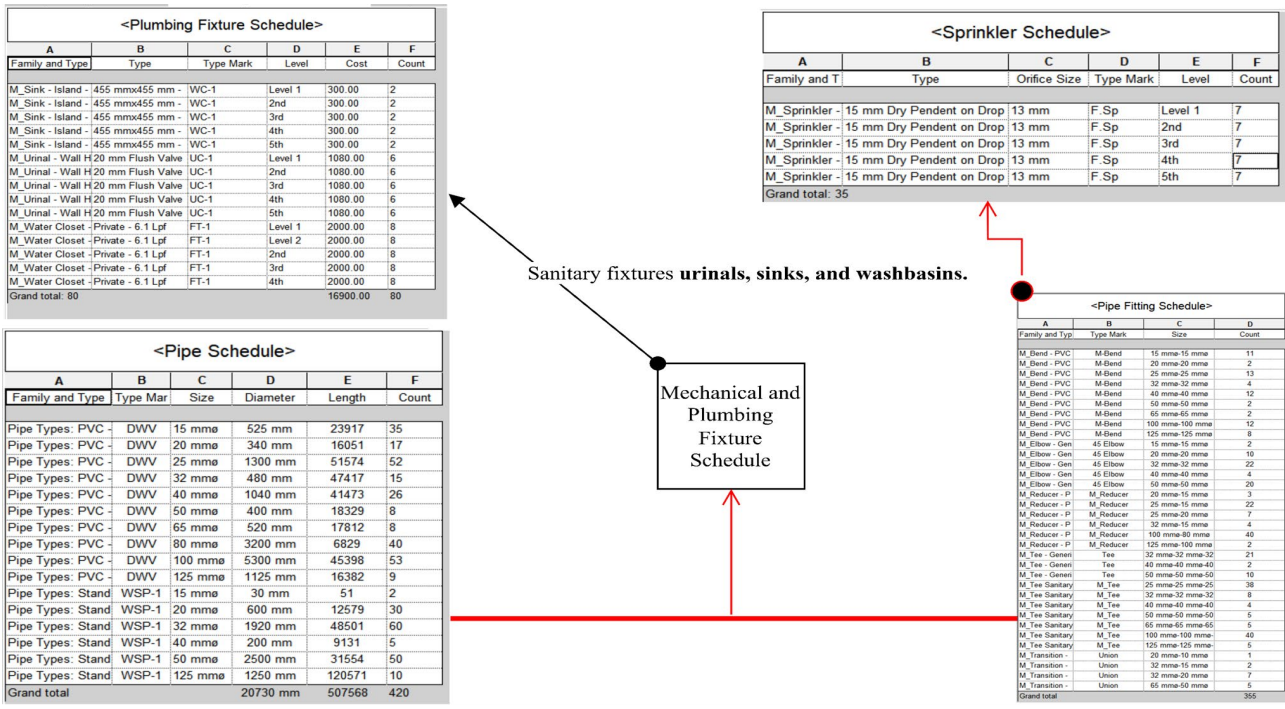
<Plumbing Fixture Schedule>

| A | B | C | D | E | F |
|---|---|---|---|---|---|
| Family and Type | Type | Type Mark | Level | Cost | Count |
| M_Sink - Island - | 455 mmx455 mm - | WC-1 | Level 1 | 300.00 | 2 |
| M_Sink - Island - | 455 mmx455 mm - | WC-1 | 2nd | 300.00 | 2 |
| M_Sink - Island - | 455 mmx455 mm - | WC-1 | 3rd | 300.00 | 2 |
| M_Sink - Island - | 455 mmx455 mm - | WC-1 | 4th | 300.00 | 2 |
| M_Sink - Island - | 455 mmx455 mm - | WC-1 | 5th | 300.00 | 2 |
| M_Urinal - Wall H | 20 mm Flush Valve | UC-1 | Level 1 | 1080.00 | 6 |
| M_Urinal - Wall H | 20 mm Flush Valve | UC-1 | 2nd | 1080.00 | 6 |
| M_Urinal - Wall H | 20 mm Flush Valve | UC-1 | 3rd | 1080.00 | 6 |
| M_Urinal - Wall H | 20 mm Flush Valve | UC-1 | 4th | 1080.00 | 6 |
| M_Urinal - Wall H | 20 mm Flush Valve | UC-1 | 5th | 1080.00 | 6 |
| M_Water Closet - | Private - 6.1 Lpf | FT-1 | Level 1 | 2000.00 | 8 |
| M_Water Closet - | Private - 6.1 Lpf | FT-1 | Level 2 | 2000.00 | 8 |
| M_Water Closet - | Private - 6.1 Lpf | FT-1 | 2nd | 2000.00 | 8 |
| M_Water Closet - | Private - 6.1 Lpf | FT-1 | 3rd | 2000.00 | 8 |
| M_Water Closet - | Private - 6.1 Lpf | FT-1 | 4th | 2000.00 | 8 |
| Grand total: 80 | | | | 16900.00 | 80 |

<Sprinkler Schedule>

| A | B | C | D | E | F |
|---|---|---|---|---|---|
| Family and T | Type | Orifice Size | Type Mark | Level | Count |
| M_Sprinkler - | 15 mm Dry Pendent on Drop | 13 mm | F.Sp | Level 1 | 7 |
| M_Sprinkler - | 15 mm Dry Pendent on Drop | 13 mm | F.Sp | 2nd | 7 |
| M_Sprinkler - | 15 mm Dry Pendent on Drop | 13 mm | F.Sp | 3rd | 7 |
| M_Sprinkler - | 15 mm Dry Pendent on Drop | 13 mm | F.Sp | 4th | 7 |
| M_Sprinkler - | 15 mm Dry Pendent on Drop | 13 mm | F.Sp | 5th | 7 |
| Grand total: 35 | | | | | |

Sanitary fixtures **urinals, sinks, and washbasins.**

<Pipe Schedule>

| A | B | C | D | E | F |
|---|---|---|---|---|---|
| Family and Type | Type Mar | Size | Diameter | Length | Count |
| Pipe Types: PVC - | DWV | 15 mmø | 525 mm | 23917 | 35 |
| Pipe Types: PVC - | DWV | 20 mmø | 340 mm | 16051 | 17 |
| Pipe Types: PVC - | DWV | 25 mmø | 1300 mm | 51574 | 52 |
| Pipe Types: PVC - | DWV | 32 mmø | 480 mm | 47417 | 15 |
| Pipe Types: PVC - | DWV | 40 mmø | 1040 mm | 41473 | 26 |
| Pipe Types: PVC - | DWV | 50 mmø | 400 mm | 18329 | 8 |
| Pipe Types: PVC - | DWV | 65 mmø | 520 mm | 17812 | 8 |
| Pipe Types: PVC - | DWV | 80 mmø | 3200 mm | 6829 | 40 |
| Pipe Types: PVC - | DWV | 100 mmø | 5300 mm | 45398 | 53 |
| Pipe Types: PVC - | DWV | 125 mmø | 1125 mm | 16382 | 9 |
| Pipe Types: Stand | WSP-1 | 15 mmø | 30 mm | 51 | 2 |
| Pipe Types: Stand | WSP-1 | 20 mmø | 600 mm | 12579 | 30 |
| Pipe Types: Stand | WSP-1 | 32 mmø | 1920 mm | 48501 | 60 |
| Pipe Types: Stand | WSP-1 | 40 mmø | 200 mm | 9131 | 5 |
| Pipe Types: Stand | WSP-1 | 50 mmø | 2500 mm | 31554 | 50 |
| Pipe Types: Stand | WSP-1 | 125 mmø | 1250 mm | 120571 | 10 |
| Grand total | | | 20730 mm | 507568 | 420 |

Mechanical and Plumbing Fixture Schedule

<Pipe Fitting Schedule>

| A | B | C | D |
|---|---|---|---|
| Family and Typ | Type Mark | Size | Count |
| M_Bend - PVC | M-Bend | 15 mmø-15 mmø | 11 |
| M_Bend - PVC | M-Bend | 20 mmø-20 mmø | 2 |
| M_Bend - PVC | M-Bend | 25 mmø-25 mmø | 13 |
| M_Bend - PVC | M-Bend | 32 mmø-32 mmø | 4 |
| M_Bend - PVC | M-Bend | 40 mmø-40 mmø | 12 |
| M_Bend - PVC | M-Bend | 50 mmø-50 mmø | 2 |
| M_Bend - PVC | M-Bend | 65 mmø-65 mmø | 2 |
| M_Bend - PVC | M-Bend | 100 mmø-100 mmø | 12 |
| M_Bend - PVC | M-Bend | 125 mmø-125 mmø | 8 |
| M_Elbow - Gen | 45 Elbow | 15 mmø-15 mmø | 2 |
| M_Elbow - Gen | 45 Elbow | 20 mmø-20 mmø | 10 |
| M_Elbow - Gen | 45 Elbow | 32 mmø-32 mmø | 22 |
| M_Elbow - Gen | 45 Elbow | 40 mmø-40 mmø | 4 |
| M_Elbow - Gen | 45 Elbow | 50 mmø-50 mmø | 20 |
| M_Reducer - P | M_Reducer | 20 mmø-15 mmø | 3 |
| M_Reducer - P | M_Reducer | 25 mmø-15 mmø | 22 |
| M_Reducer - P | M_Reducer | 25 mmø-20 mmø | 7 |
| M_Reducer - P | M_Reducer | 32 mmø-15 mmø | 4 |
| M_Reducer - P | M_Reducer | 100 mmø-80 mmø | 40 |
| M_Reducer - P | M_Reducer | 125 mmø-100 mmø | 2 |
| M_Tee - Generi | Tee | 32 mmø-32 mmø-32 | 21 |
| M_Tee - Generi | Tee | 40 mmø-40 mmø-40 | 2 |
| M_Tee - Generi | Tee | 50 mmø-50 mmø-50 | 10 |
| M_Tee Sanitary | M_Tee | 25 mmø-25 mmø-25 | 38 |
| M_Tee Sanitary | M_Tee | 32 mmø-32 mmø-32 | 8 |
| M_Tee Sanitary | M_Tee | 40 mmø-40 mmø-40 | 4 |
| M_Tee Sanitary | M_Tee | 50 mmø-50 mmø-50 | 5 |
| M_Tee Sanitary | M_Tee | 65 mmø-65 mmø-65 | 5 |
| M_Tee Sanitary | M_Tee | 100 mmø-100 mmø- | 40 |
| M_Tee Sanitary | M_Tee | 125 mmø-125 mmø- | 5 |
| M_Transition - | Union | 20 mmø-10 mmø | 1 |
| M_Transition - | Union | 32 mmø-15 mmø | 2 |
| M_Transition - | Union | 32 mmø-20 mmø | 7 |
| M_Transition - | Union | 65 mmø-50 mmø | 5 |
| Grand total | | | 355 |